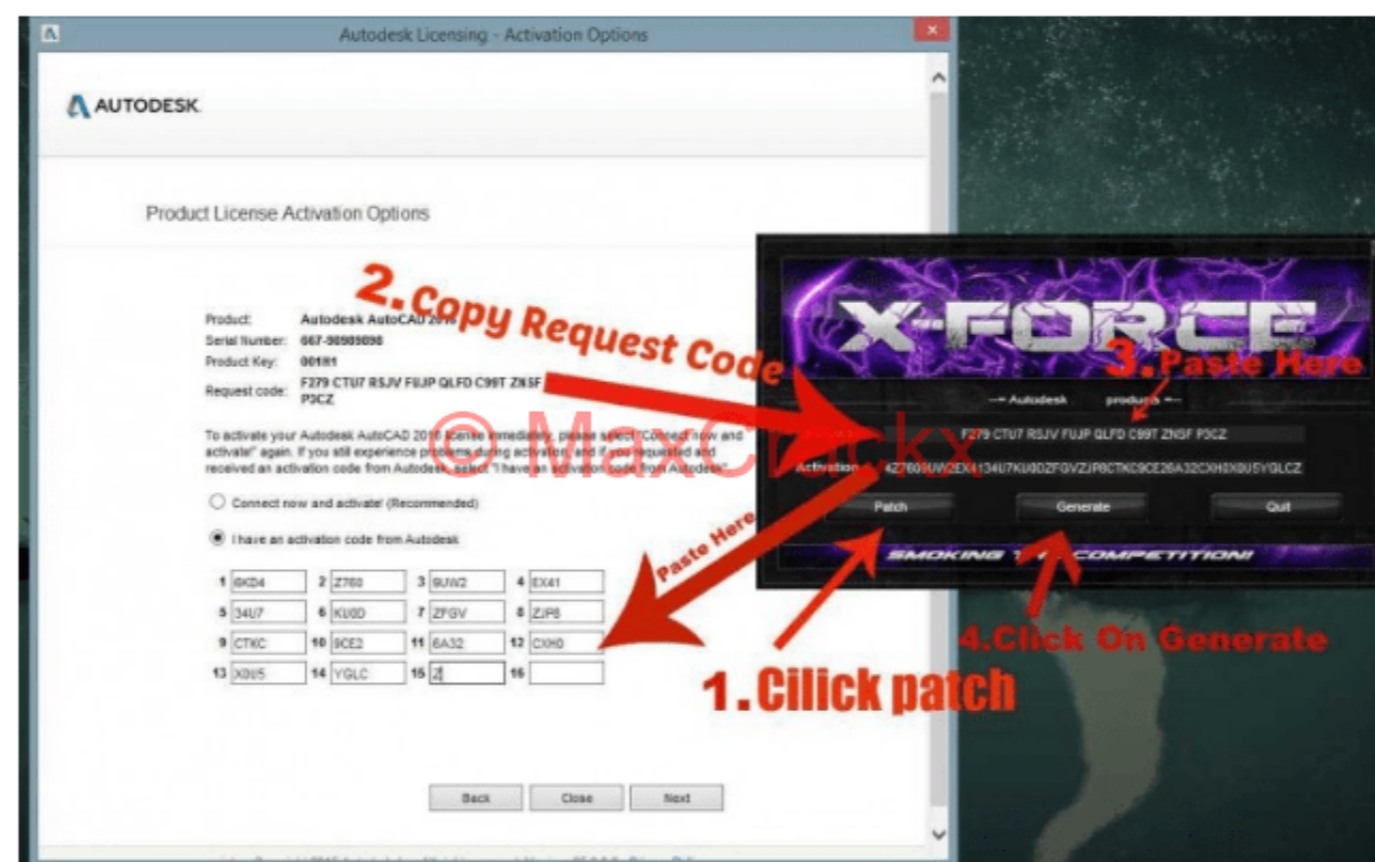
Autodesk Licensing - Activation Options

AUTODESK.

Product License Activation Options

2.Copy Request Code

Product: Autodesk AutoCAD 20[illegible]
Serial Number: 667-98989898
Product Key: 001H1
Request code: F279 CTU7 RSJV FUJP QLFD C99T ZNSF P3CZ

To activate your Autodesk AutoCAD 2016 license immediately, please select "Connect now and activate!" again. If you still experience problems during activation, and if you requested and received an activation code from Autodesk, select "I have an activation code from Autodesk".

Connect now and activate! (Recommended)

I have an activation code from Autodesk

| 1 | 6KD4 | 2 | Z760 | 3 | 9UW2 | 4 | EX41 |
|---|---|---|---|---|---|---|---|
| 5 | 34U7 | 6 | KU0D | 7 | ZFGV | 8 | ZJP8 |
| 9 | CTKC | 10 | 9CE2 | 11 | 6A32 | 12 | CXH0 |
| 13 | X0U5 | 14 | YGLC | 15 | Z | 16 | |

Back Close Next

©MaxCrackx

X-FORCE

3.Paste Here

-- Autodesk products --

Request F279 CTU7 RSJV FUJP QLFD C99T ZNSF P3CZ

Activation 4Z760 9UW2EX4134U7KU0DZFGVZJP8CTKC9CE26A32CXH0X0U5YGLCZ

Patch Generate Quit

Paste Here

SMOKING T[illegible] COMPETITION!

4.Click On Generate

1.Cilick patch